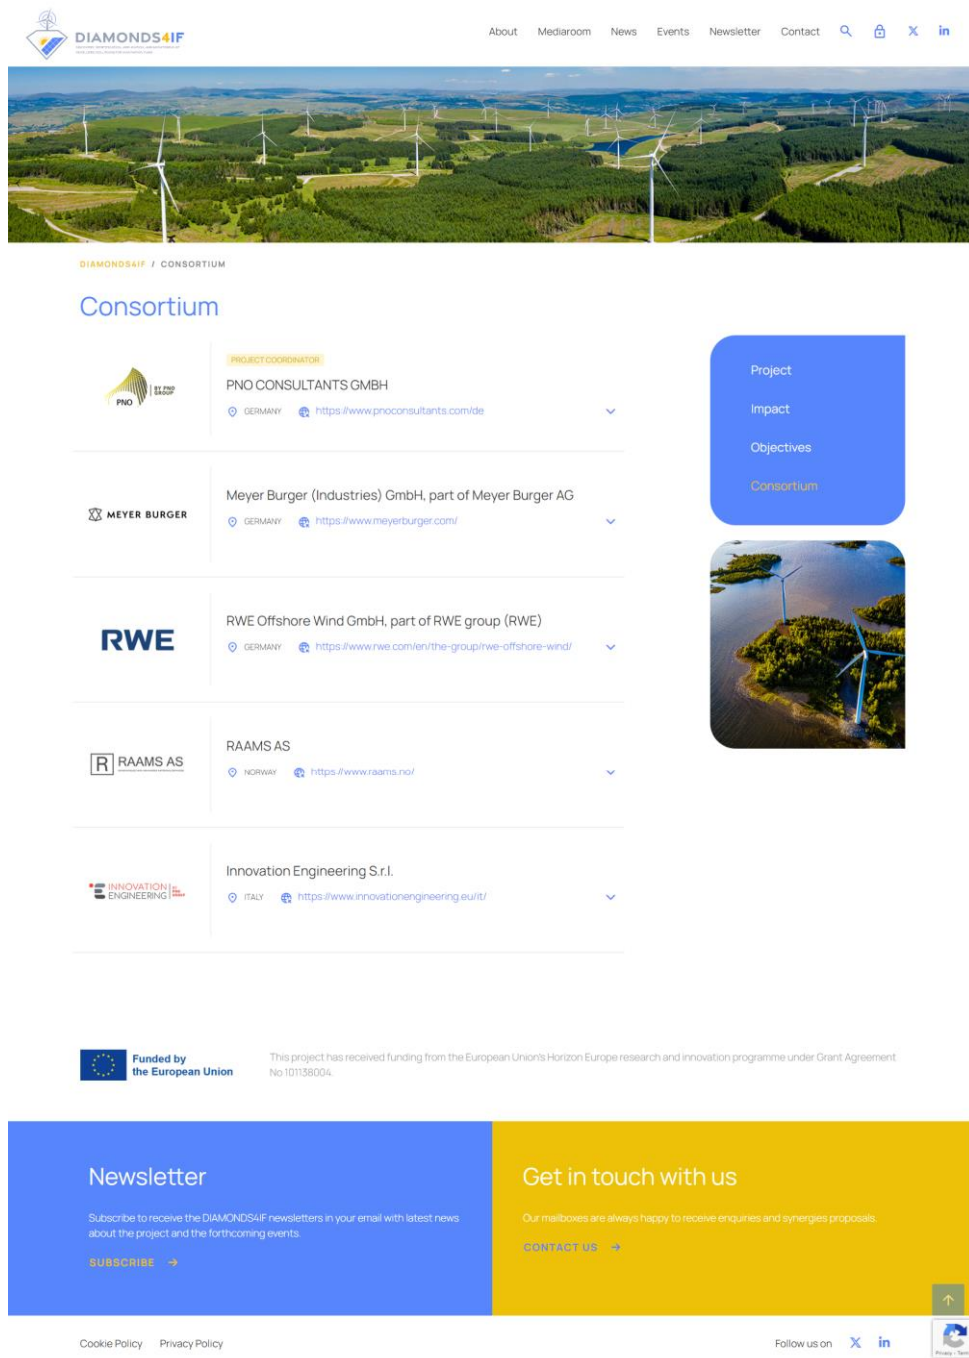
DIAMONDS4IF

About Mediaroom News Events Newsletter Contact

DIAMONDS4IF / CONSORTIUM

Consortium

PROJECT COORDINATOR

PNO CONSULTANTS GMBH

GERMANY https://www.pnoconsultants.com/de

Meyer Burger (Industries) GmbH, part of Meyer Burger AG

GERMANY https://www.meyerburger.com/

RWE Offshore Wind GmbH, part of RWE group (RWE)

GERMANY https://www.rwe.com/en/the-group/rwe-offshore-wind/

RAAMS AS

NORWAY https://www.raams.no/

Innovation Engineering S.r.l.

ITALY https://www.innovationengineering.eu/it/

Project

Impact

Objectives

Consortium

Funded by the European Union

This project has received funding from the European Union's Horizon Europe research and innovation programme under Grant Agreement No 101138004.

Newsletter

Subscribe to receive the DIAMONDS4IF newsletters in your email with latest news about the project and the forthcoming events.

SUBSCRIBE →

Get in touch with us

Our mailboxes are always happy to receive enquiries and synergies proposals.

CONTACT US →

Cookie Policy Privacy Policy

Follow us on